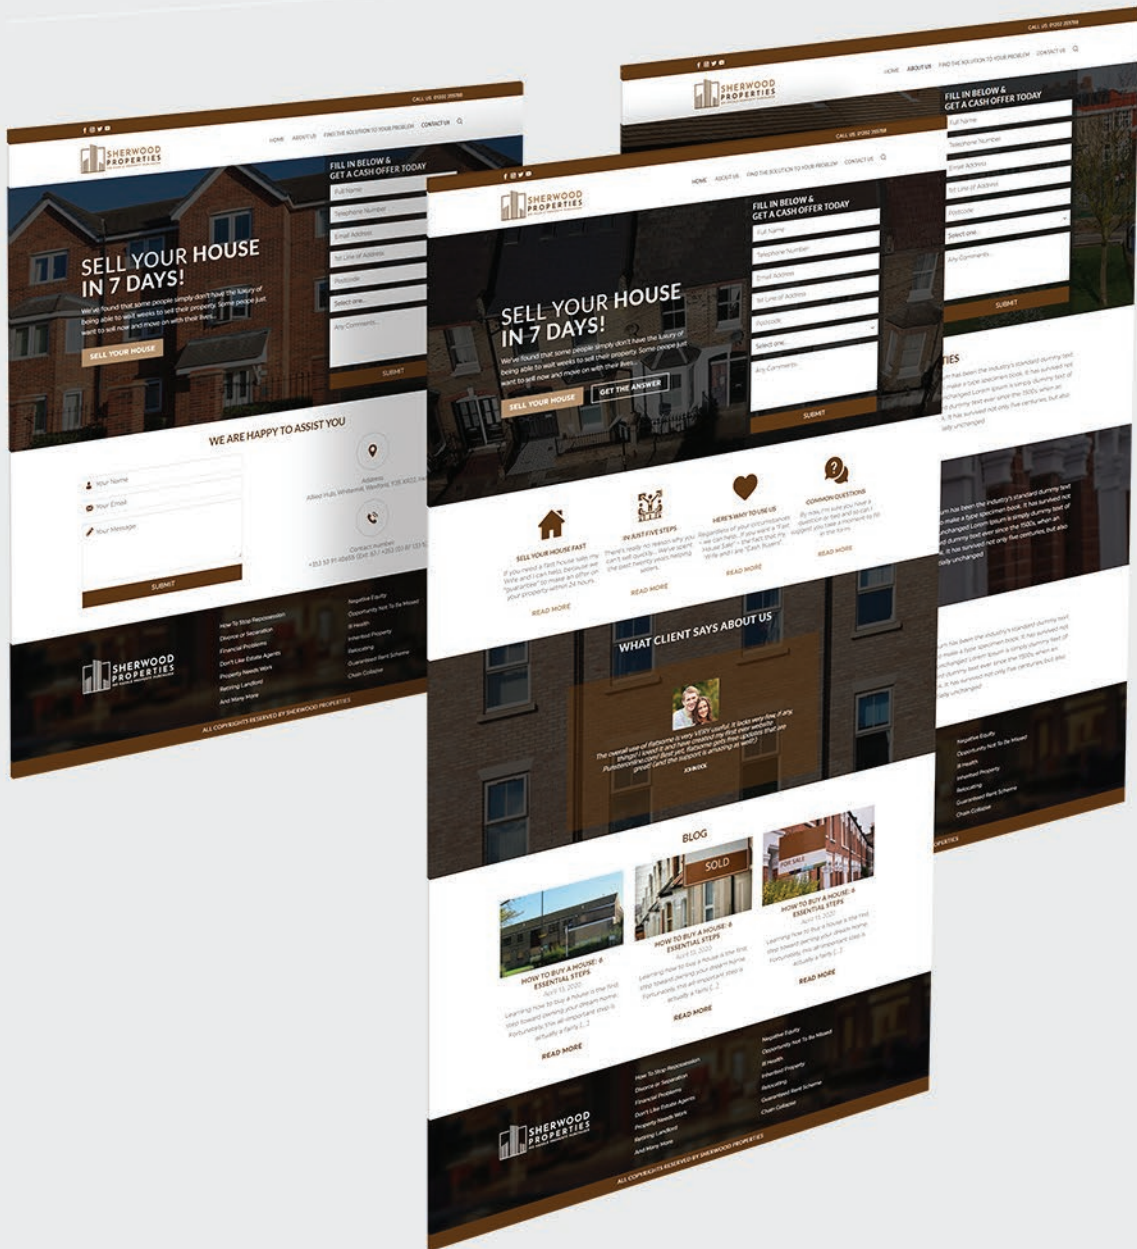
CALL US: 01202 200788

HOME ABOUT US FIND THE SOLUTION TO YOUR PROBLEM CONTACT US

SHERWOOD PROPERTIES

SELL YOUR HOUSE IN 7 DAYS!

We've found that some people simply don't have the luxury of being able to wait weeks to sell their property. Some people just want to sell now and move on with their lives...

SELL YOUR HOUSE

GET THE ANSWER

FILL IN BELOW & GET A CASH OFFER TODAY

Full Name

Telephone Number

Email Address

1st Line of Address

Postcode

Select one...

Any Comments...

SUBMIT

SELL YOUR HOUSE FAST

If you need a fast house sale my Wife and I can help. Because we "guarantee" to make an offer on your property within 24 hours.

READ MORE

IN JUST FIVE STEPS

There's really no reason why you can't sell quickly... We've spent the past twenty years helping sellers.

READ MORE

HERE'S WHY TO USE US

Regardless of your circumstances – we can help... If you want a "Fast House Sale" – the fact that my Wife and I are "Cash Buyers"

READ MORE

COMMON QUESTIONS

By now, I'm sure you have a question or two and so can I suggest you take a moment to fill in the form.

READ MORE

WHAT CLIENT SAYS ABOUT US

The overall use of Betsome is very VERY useful. It looks very fine. If any thing! I loved it and have created my first ever website. Punsteronline.com! Best yet, Betsome gets free updates that are great! (and the support is amazing as well!)

JOHN DOE

BLOG

SOLD

FOR SALE

HOW TO BUY A HOUSE: 6 ESSENTIAL STEPS

April 15, 2020

Learning how to buy a house is the first step toward owning your dream home. Fortunately, this all-important step is actually a fairly [...]

READ MORE

HOW TO BUY A HOUSE: 6 ESSENTIAL STEPS

April 15, 2020

Learning how to buy a house is the first step toward owning your dream home. Fortunately, this all-important step is actually a fairly [...]

READ MORE

HOW TO BUY A HOUSE: 6 ESSENTIAL STEPS

April 15, 2020

Learning how to buy a house is the first step toward owning your dream home. Fortunately, this all-important step is actually a fairly [...]

READ MORE

How To Stop Repossession
Divorce or Separation
Financial Problems
Don't Like Estate Agents
Property Needs Work
Retiring Landlord
And Many More

Negative Equity
Opportunity Not To Be Missed
Ill Health
Inherited Property
Relocating
Guaranteed Rent Scheme
Chain Collapse

ALL COPYRIGHTS RESERVED BY SHERWOOD PROPERTIES

WE ARE HAPPY TO ASSIST YOU

Your Name

Your Email

Your Message

SUBMIT

Address

Allied Hub, Whitehall, Wexford, Y35 KR22, Ireland

Contact number

+353 53 91 40655 (Ext. 82) / +353 (0) 87 133 5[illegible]

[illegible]TIES

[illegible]um has been the industry's standard dummy text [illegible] make a type specimen book. It has survived not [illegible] unchanged Lorem Ipsum is simply dummy text of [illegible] dummy text ever since the 1500s, when an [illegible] It has survived not only five centuries, but also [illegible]ally unchanged